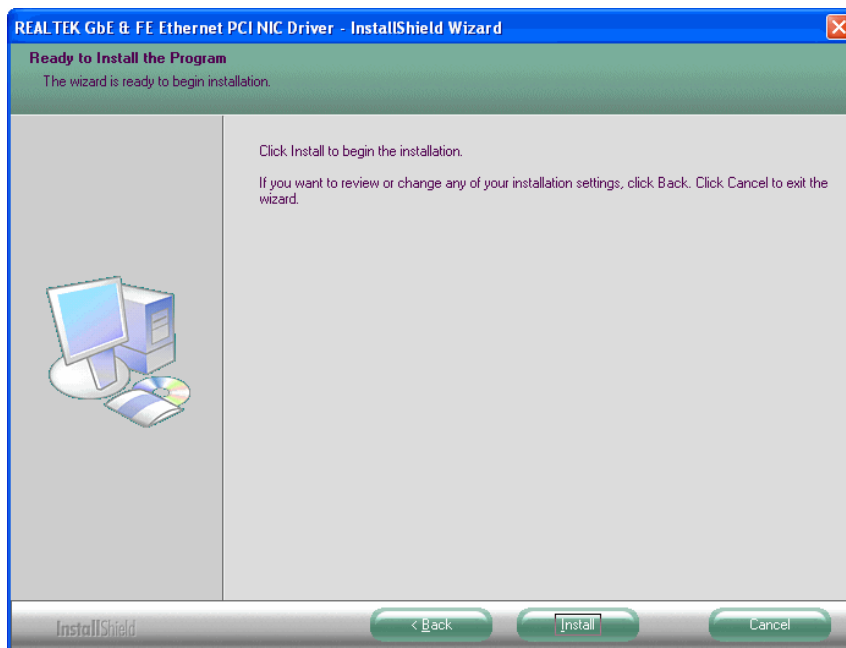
REALTEK GbE & FE Ethernet PCI NIC Driver - InstallShield Wizard

Ready to Install the Program

The wizard is ready to begin installation.

Click Install to begin the installation.

If you want to review or change any of your installation settings, click Back. Click Cancel to exit the wizard.

InstallShield

< Back

Install

Cancel